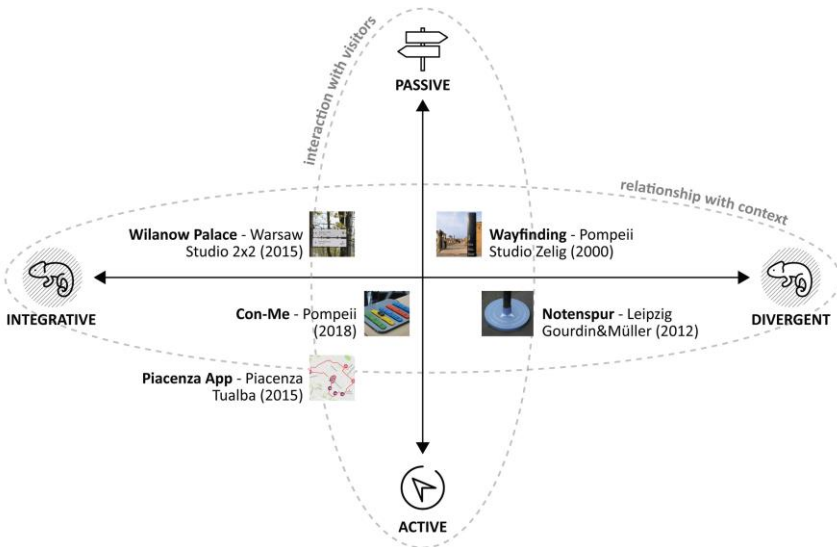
interaction with visitors

PASSIVE

relationship with context

Wilanow Palace - Warsaw
Studio 2x2 (2015)

Wayfinding - Pompeii
Studio Zelig (2000)

INTEGRATIVE

DIVERGENT

Con-Me - Pompeii
(2018)

Notenspur - Leipzig
Gourdin&Müller (2012)

Piacenza App - Piacenza
Tualba (2015)

ACTIVE